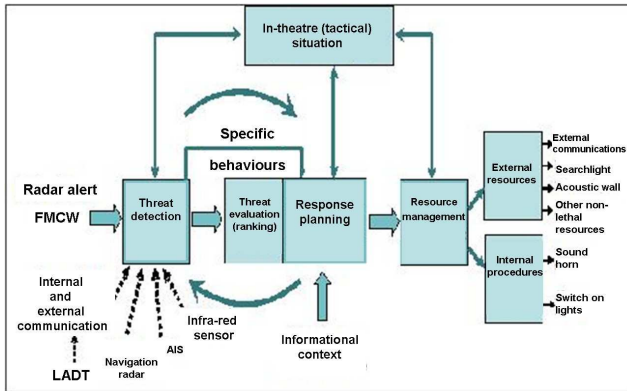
In-theatre (tactical) situation

Specific behaviours

Radar alert

FMCW

Threat detection

Threat evaluation (ranking)

Response planning

Resource management

External resources

External communications

Searchlight

Acoustic wall

Other non-lethal resources

Internal procedures

Sound horn

Switch on lights

Internal and external communication

LADT

Navigation radar

AIS

Infra-red sensor

Informational context